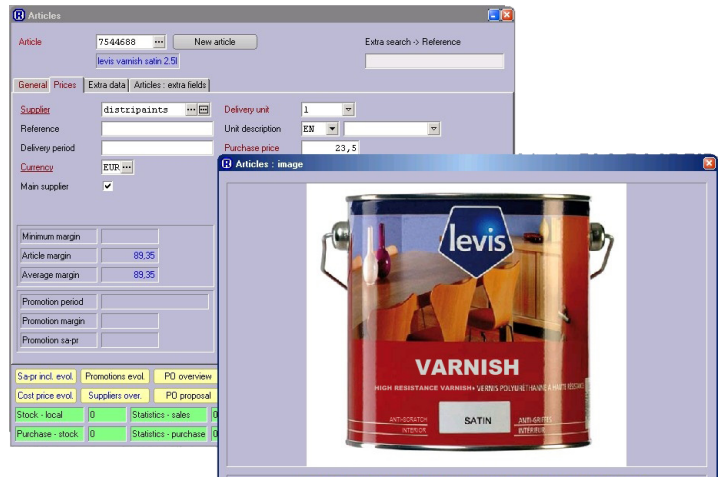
Articles

Article 7544688 ··· New article

levis vainish satin 2.5l

Extra search -> Reference

General Prices Extra data Articles : extra fields

Supplier distripaints

Reference

Delivery period

Currency EUR

Main supplier ✔

Delivery unit 1

Unit description EN

Purchase price 23,5

Minimum margin

Article margin 89,35

Average margin 89,35

Promotion period

Promotion margin

Promotion sa-pr

Sa-pr incl. evol. Promotions evol. PO overview

Cost price evol. Suppliers over. PO proposal

Stock - local 0 Statistics - sales 0

Purchase - stock 0 Statistics - purchase 0

Articles : image

levis

VARNISH

HIGH RESISTANCE VARNISH • VERNIS POLYURETHANE HAUTE RÉSISTANCE

ANTI-SCRATCH INTERIOR

SATIN

ANTI-GRIFFES INTERIEUR